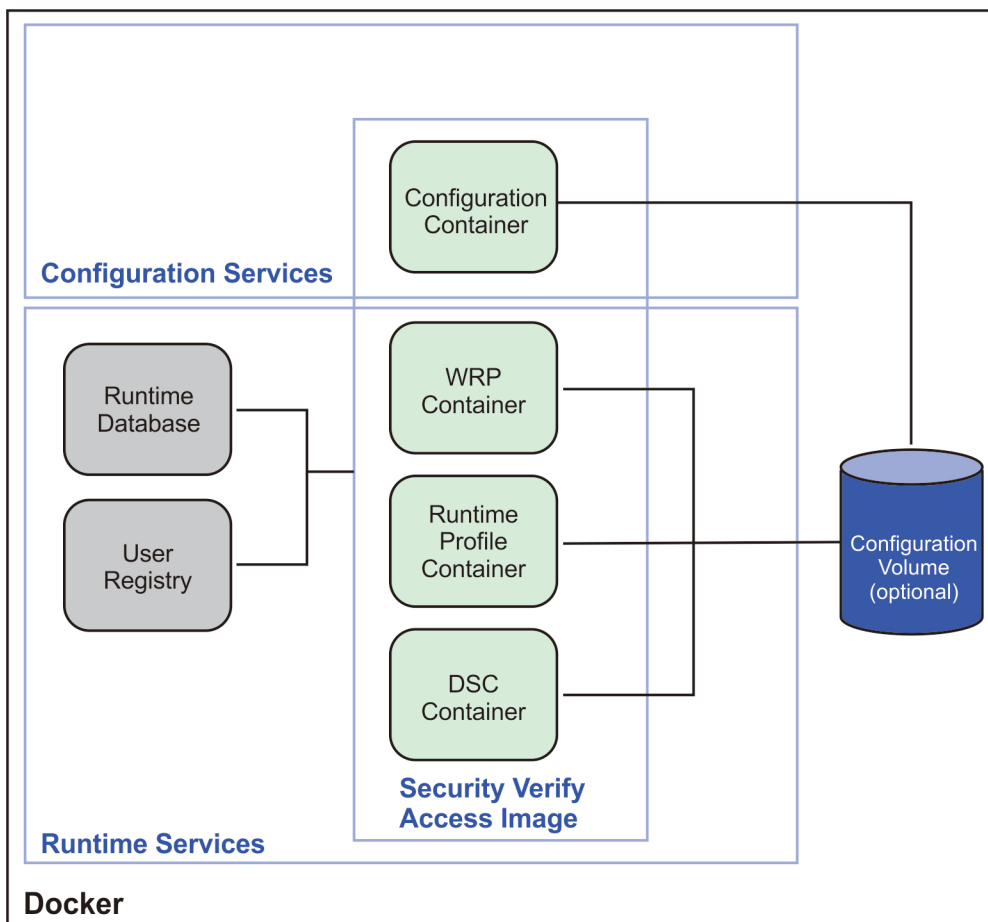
Configuration Container

Configuration Services

Runtime Database

User Registry

WRP Container

Runtime Profile Container

DSC Container

Configuration Volume (optional)

Security Verify Access Image

Runtime Services

Docker